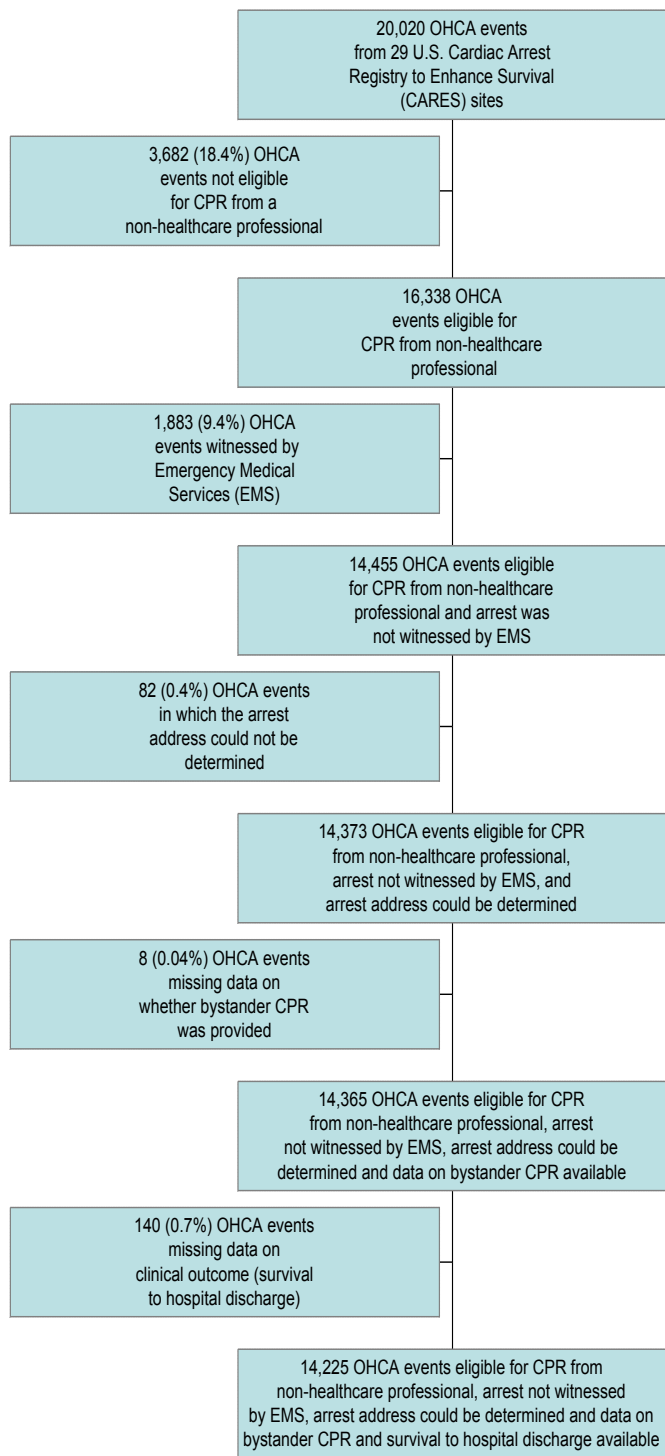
20,020 OHCA events from 29 U.S. Cardiac Arrest Registry to Enhance Survival (CARES) sites

3,682 (18.4%) OHCA events not eligible for CPR from a non-healthcare professional

16,338 OHCA events eligible for CPR from non-healthcare professional

1,883 (9.4%) OHCA events witnessed by Emergency Medical Services (EMS)

14,455 OHCA events eligible for CPR from non-healthcare professional and arrest was not witnessed by EMS

82 (0.4%) OHCA events in which the arrest address could not be determined

14,373 OHCA events eligible for CPR from non-healthcare professional, arrest not witnessed by EMS, and arrest address could be determined

8 (0.04%) OHCA events missing data on whether bystander CPR was provided

14,365 OHCA events eligible for CPR from non-healthcare professional, arrest not witnessed by EMS, arrest address could be determined and data on bystander CPR available

140 (0.7%) OHCA events missing data on clinical outcome (survival to hospital discharge)

14,225 OHCA events eligible for CPR from non-healthcare professional, arrest not witnessed by EMS, arrest address could be determined and data on bystander CPR and survival to hospital discharge available